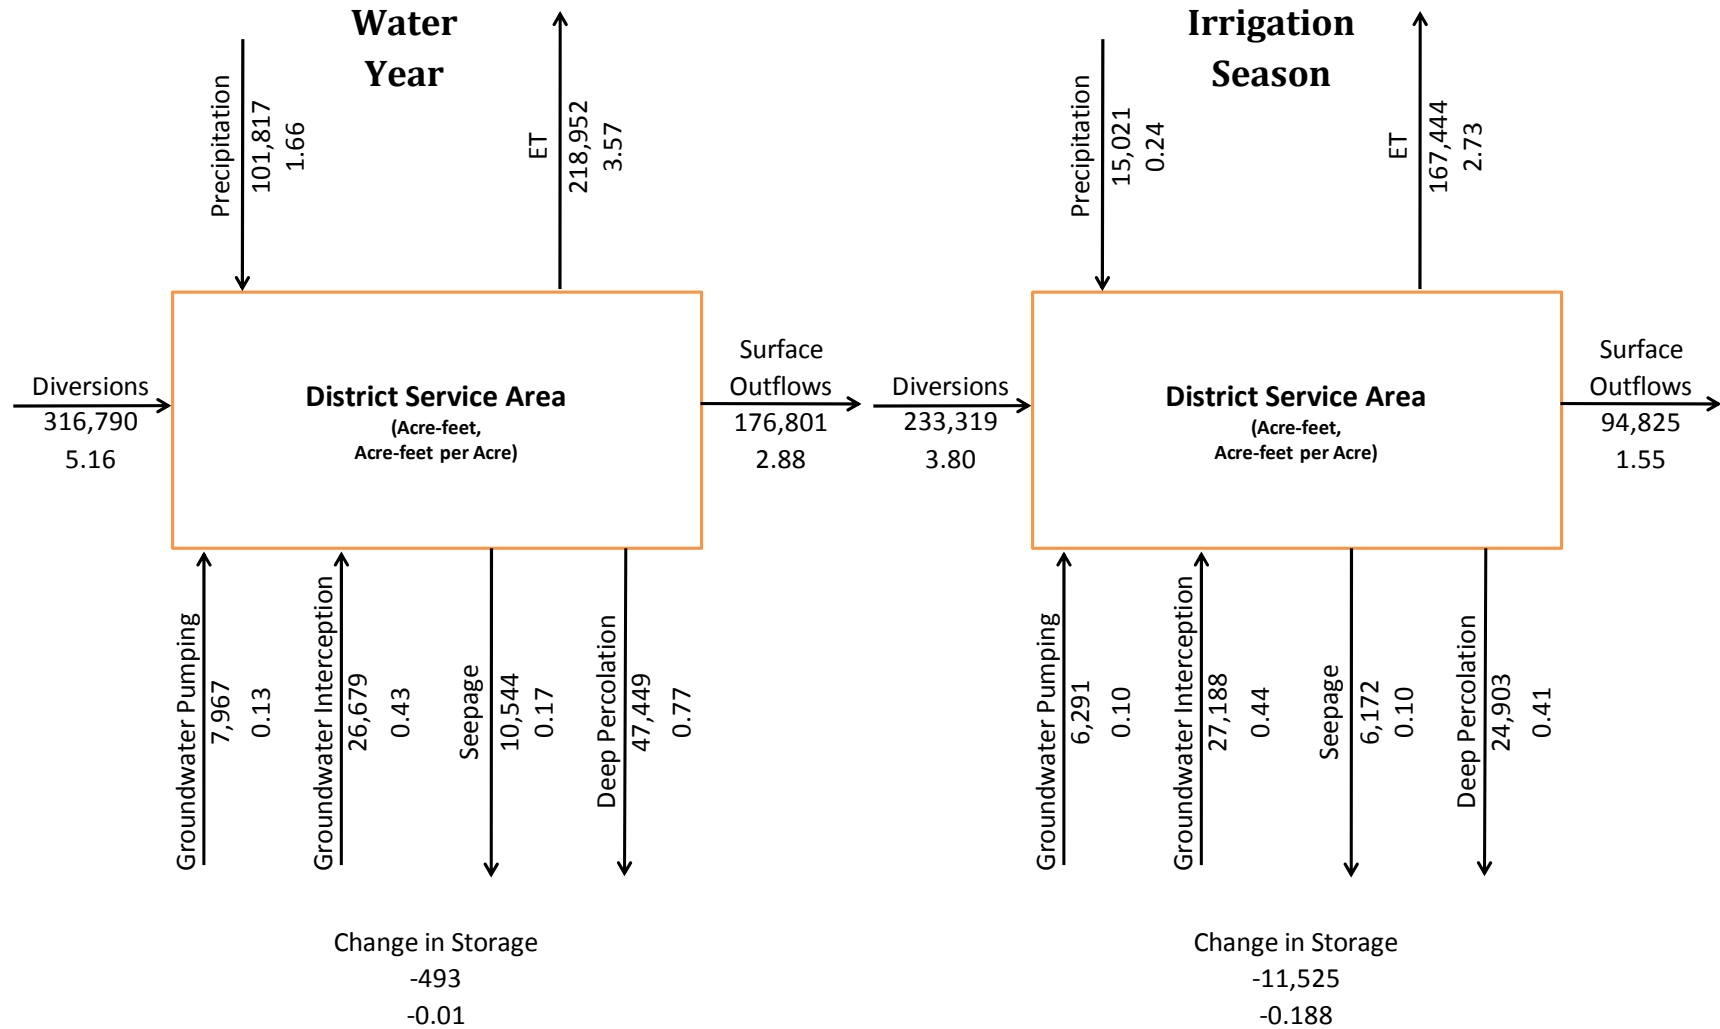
Water Year

Precipitation
101,817
1.66

ET
218,952
3.57

Diversions
316,790
5.16

District Service Area
(Acre-feet,
Acre-feet per Acre)

Surface Outflows
176,801
2.88

Groundwater Pumping
7,967
0.13

Groundwater Interception
26,679
0.43

Seepage
10,544
0.17

Deep Percolation
47,449
0.77

Change in Storage
-493
-0.01

Irrigation Season

Precipitation
15,021
0.24

ET
167,444
2.73

Diversions
233,319
3.80

District Service Area
(Acre-feet,
Acre-feet per Acre)

Surface Outflows
94,825
1.55

Groundwater Pumping
6,291
0.10

Groundwater Interception
27,188
0.44

Seepage
6,172
0.10

Deep Percolation
24,903
0.41

Change in Storage
-11,525
-0.188